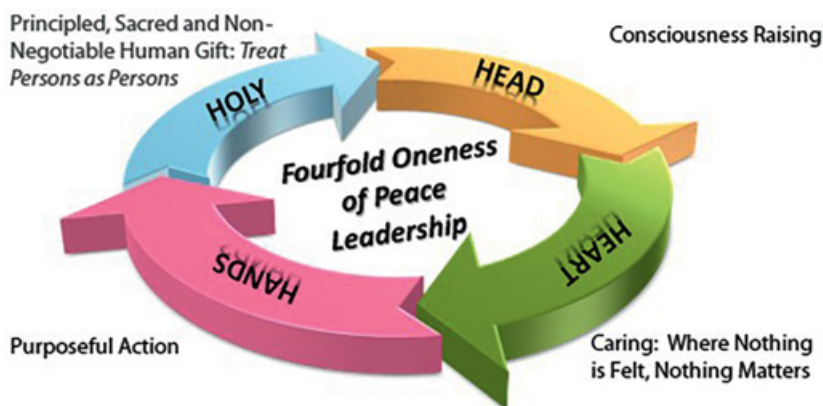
Principled, Sacred and Non-Negotiable Human Gift: *Treat Persons as Persons*

Consciousness Raising

HOLY

HEAD

Fourfold Oneness of Peace Leadership

HEART

HANDS

Purposeful Action

Caring: Where Nothing is Felt, Nothing Matters